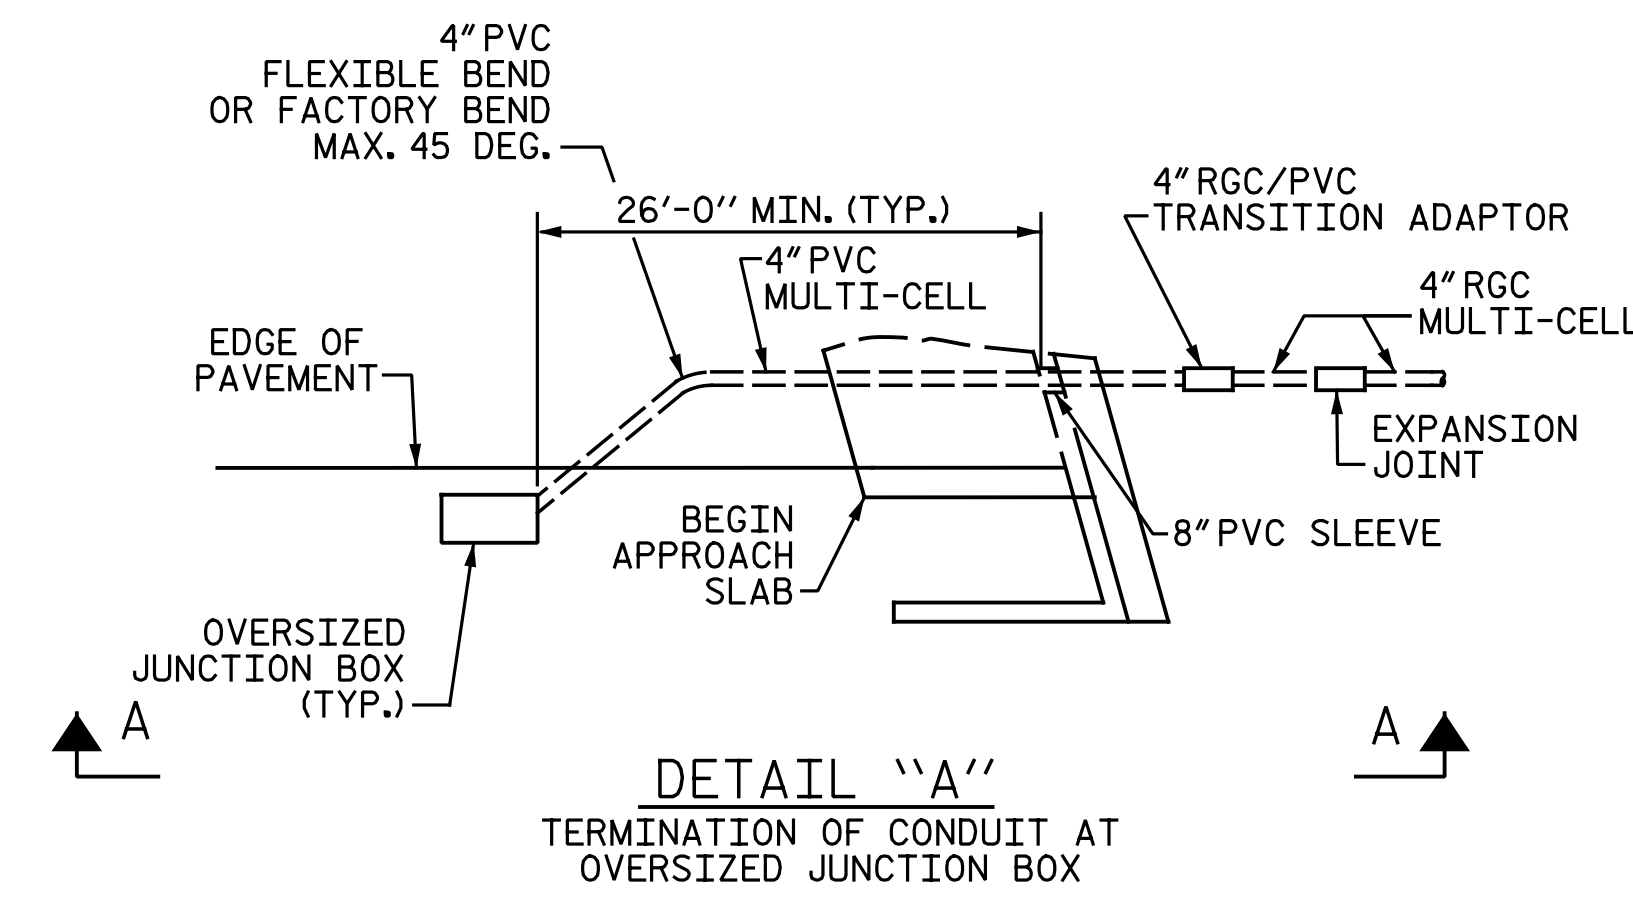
4″ PVC
FLEXIBLE BEND
OR FACTORY BEND
MAX. 45 DEG.

26′-0″ MIN. (TYP.)

4″ RGC/PVC
TRANSITION ADAPTOR

4″ PVC
MULTI-CELL

4″ RGC
MULTI-CELL

EDGE OF
PAVEMENT

EXPANSION
JOINT

BEGIN
APPROACH
SLAB

8″ PVC SLEEVE

OVERSIZED
JUNCTION BOX
(TYP.)

A

A

DETAIL "A"

TERMINATION OF CONDUIT AT
OVERSIZED JUNCTION BOX